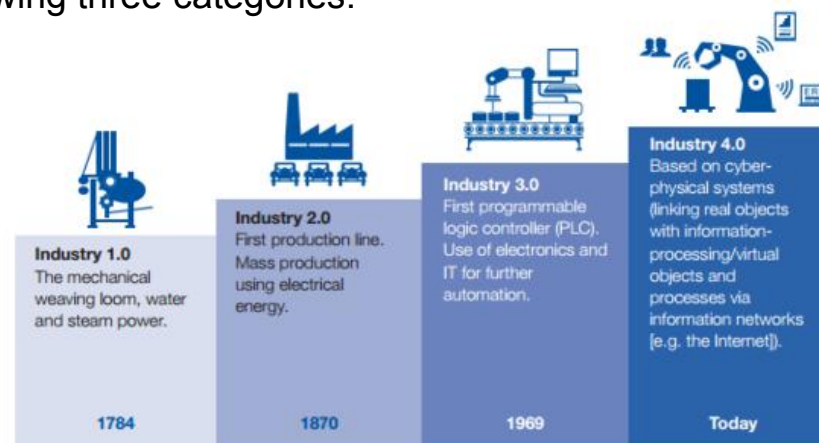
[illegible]wing three categories:

Industry 1.0
The mechanical weaving loom, water and steam power.

1784

Industry 2.0
First production line. Mass production using electrical energy.

1870

Industry 3.0
First programmable logic controller (PLC). Use of electronics and IT for further automation.

1969

Industry 4.0
Based on cyber-physical systems (linking real objects with information-processing/virtual objects and processes via information networks [e.g. the Internet]).

Today